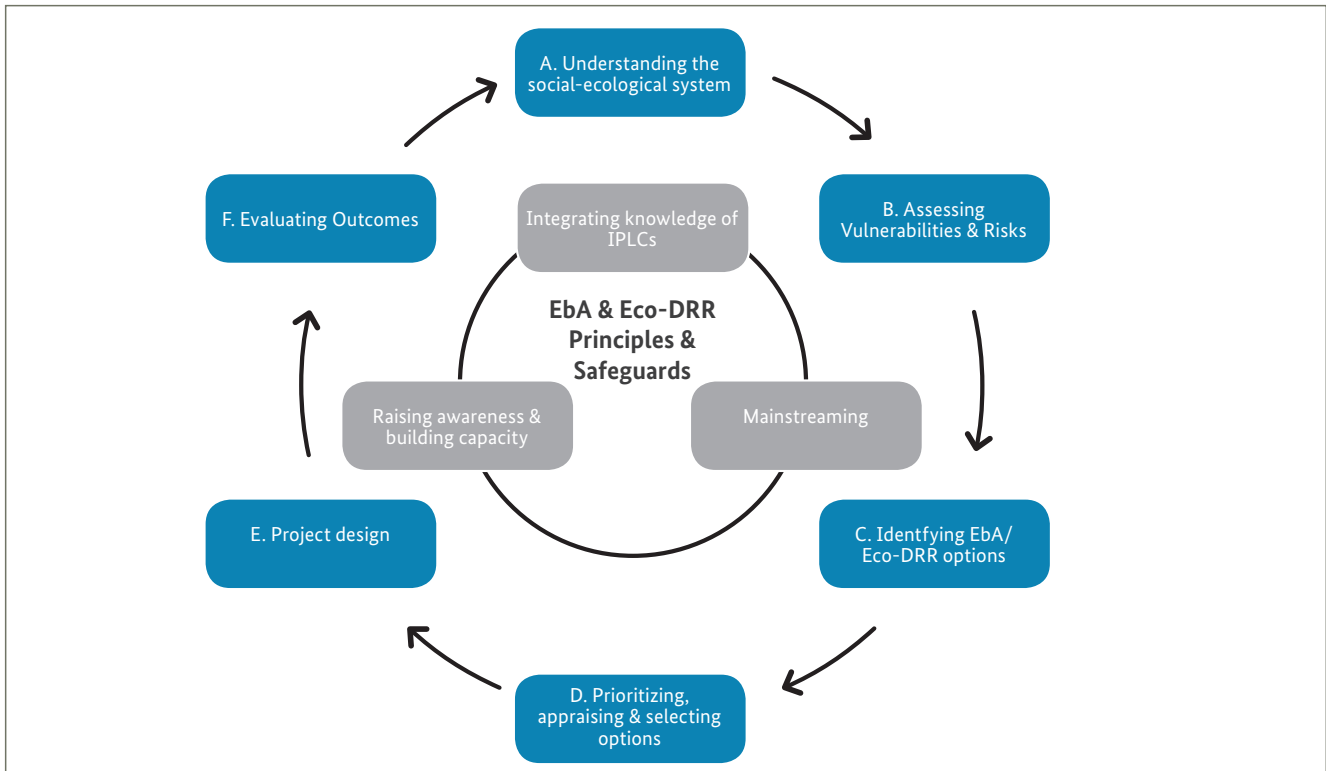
A. Understanding the social-ecological system

B. Assessing Vulnerabilities & Risks

C. Identfying EbA/ Eco-DRR options

D. Prioritizing, appraising & selecting options

E. Project design

F. Evaluating Outcomes

Integrating knowledge of IPLCs

EbA & Eco-DRR Principles & Safeguards

Raising awareness & building capacity

Mainstreaming